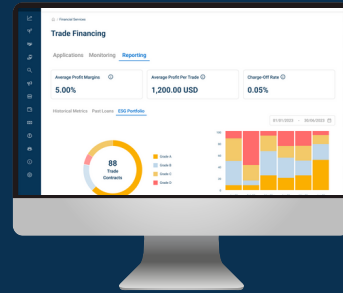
/ Financial Services

Trade Financing

Applications Monitoring Reporting

Average Profit Margins ⓘ
5.00%

Average Profit Per Trade ⓘ
1,200.00 USD

Charge-Off Rate ⓘ
0.05%

Historical Metrics Past Loans ESG Portfolio

01/01/2022 - 06/06/2022

88
Trade Contracts

Grade A
Grade B
Grade C
Grade D

100
80
60
40
20
0